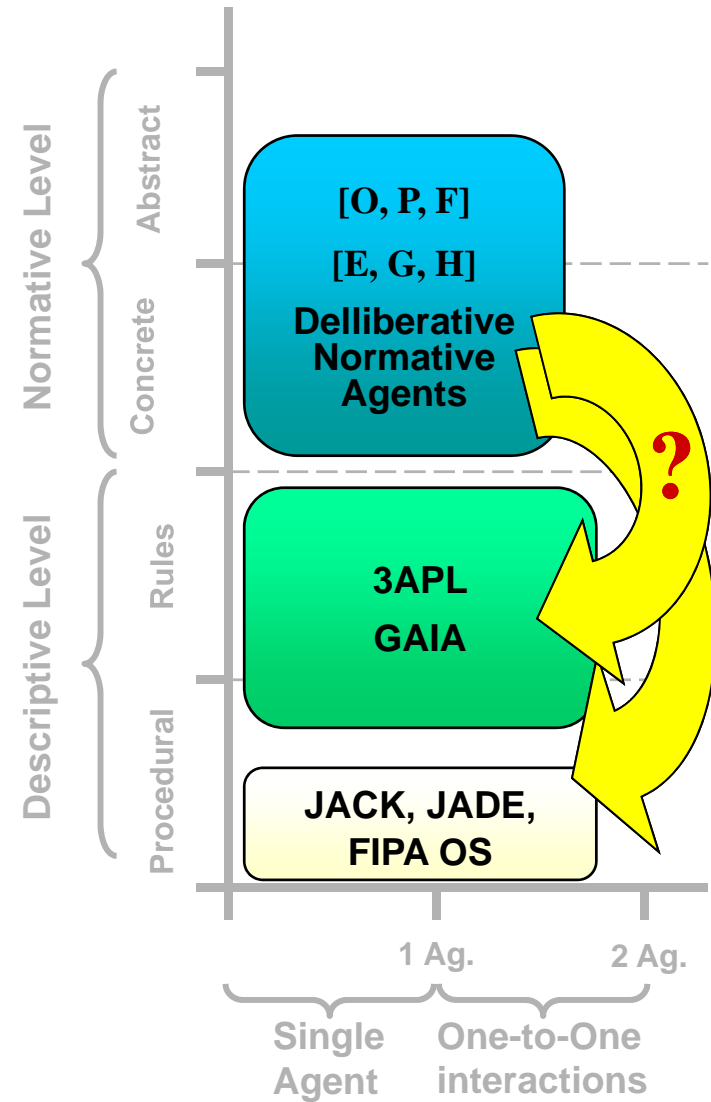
Normative Level

Abstract

Concrete

Descriptive Level

Rules

Procedural

[O, P, F]

[E, G, H]

Delliberative Normative Agents

?

3APL

GAIA

JACK, JADE, FIPA OS

1 Ag.

2 Ag.

Single Agent

One-to-One interactions